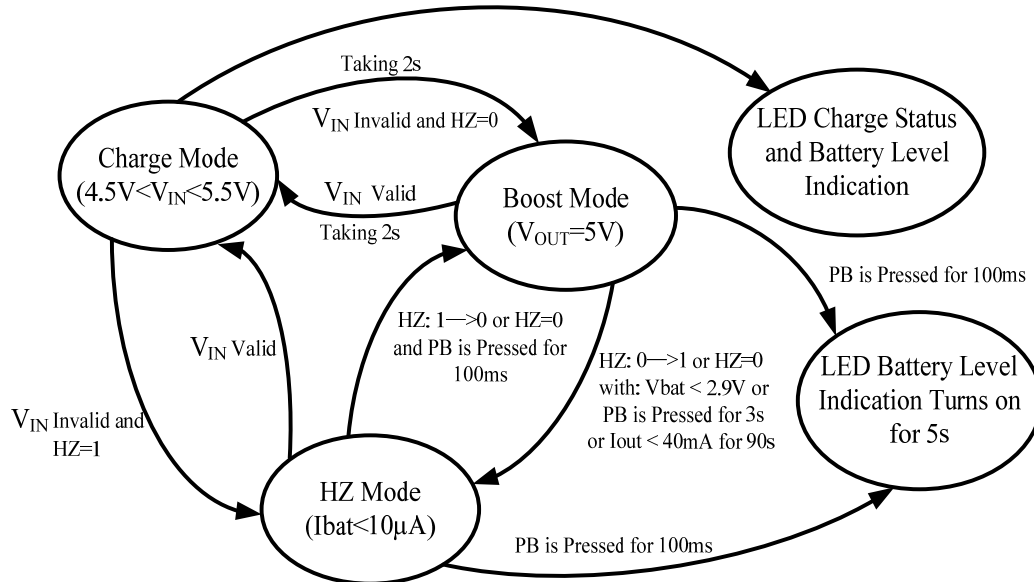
Taking 2s

$V_{IN}$ Invalid and HZ=0

LED Charge Status and Battery Level Indication

Charge Mode ($4.5V<V_{IN}<5.5V$)

$V_{IN}$ Valid

Taking 2s

Boost Mode ($V_{OUT}$=5V)

PB is Pressed for 100ms

$V_{IN}$ Valid

HZ: 1—>0 or HZ=0 and PB is Pressed for 100ms

HZ: 0—>1 or HZ=0 with: Vbat < 2.9V or PB is Pressed for 3s or Iout < 40mA for 90s

LED Battery Level Indication Turns on for 5s

$V_{IN}$ Invalid and HZ=1

HZ Mode (Ibat<10μA)

PB is Pressed for 100ms